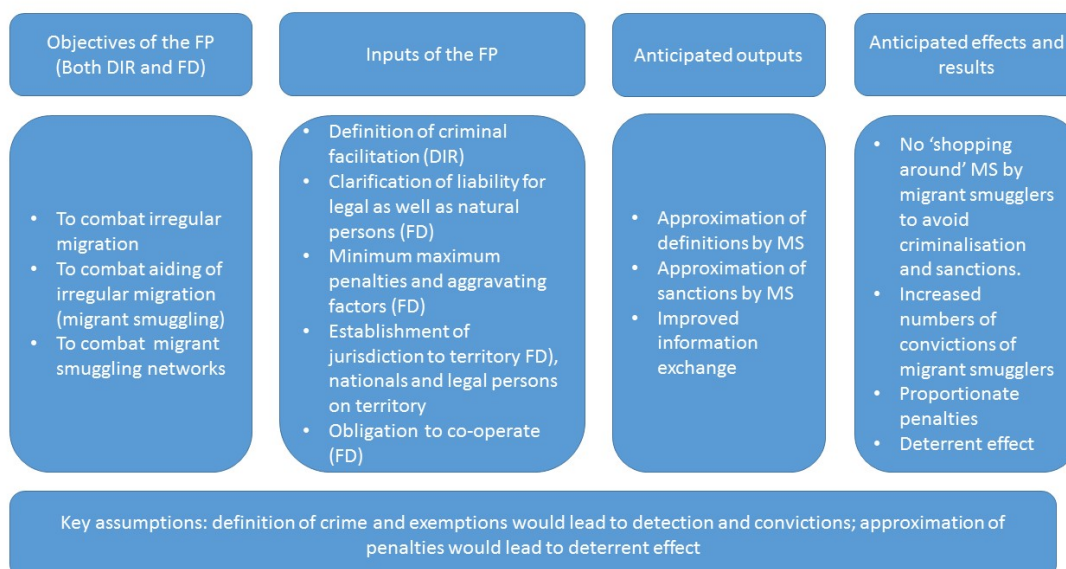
Objectives of the FP (Both DIR and FD)

Inputs of the FP

Anticipated outputs

Anticipated effects and results

- To combat irregular migration
- To combat aiding of irregular migration (migrant smuggling)
- To combat migrant smuggling networks

- Definition of criminal facilitation (DIR)
- Clarification of liability for legal as well as natural persons (FD)
- Minimum maximum penalties and aggravating factors (FD)
- Establishment of jurisdiction to territory FD), nationals and legal persons on territory
- Obligation to co-operate (FD)

- Approximation of definitions by MS
- Approximation of sanctions by MS
- Improved information exchange

- No 'shopping around' MS by migrant smugglers to avoid criminalisation and sanctions.
- Increased numbers of convictions of migrant smugglers
- Proportionate penalties
- Deterrent effect

Key assumptions: definition of crime and exemptions would lead to detection and convictions; approximation of penalties would lead to deterrent effect